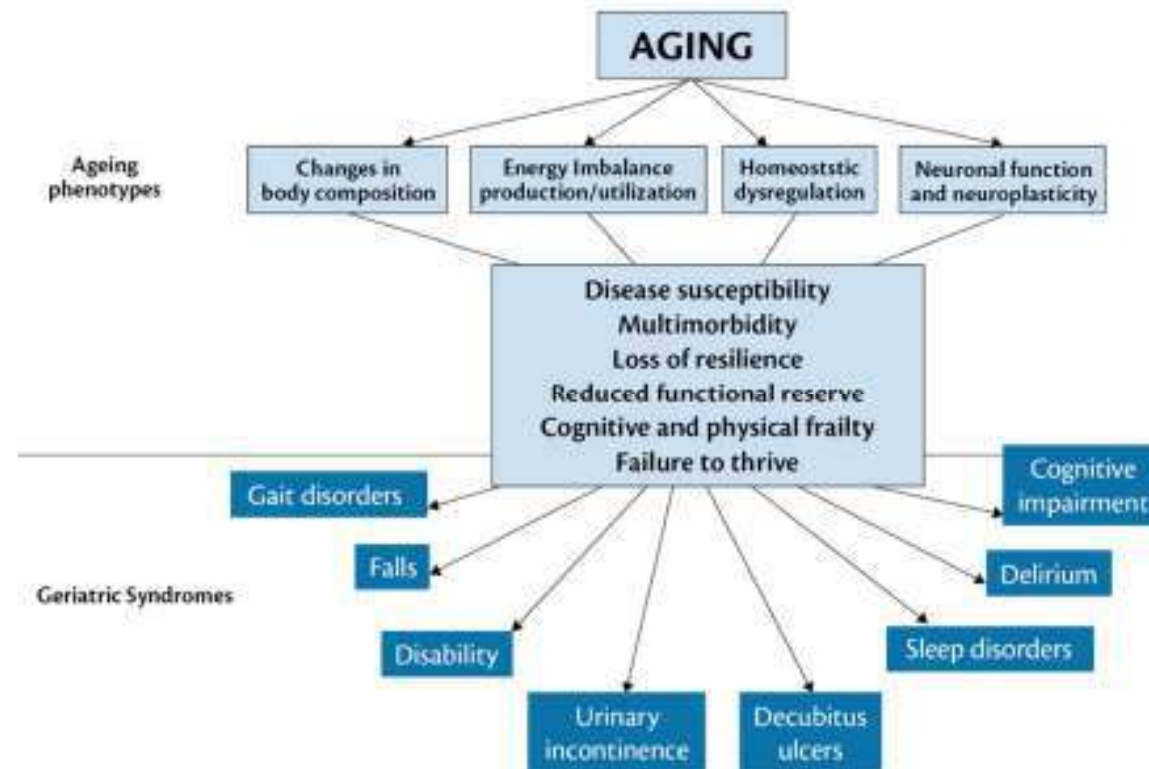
AGING

Ageing phenotypes

Changes in body composition

Energy Imbalance production/utilization

Homeoststic dysregulation

Neuronal function and neuroplasticity

Disease susceptibility
Multimorbidity
Loss of resilience
Reduced functional reserve
Cognitive and physical frailty
Failure to thrive

Geriatric Syndromes

Gait disorders

Cognitive impairment

Falls

Delirium

Disability

Sleep disorders

Urinary incontinence

Decubitus ulcers